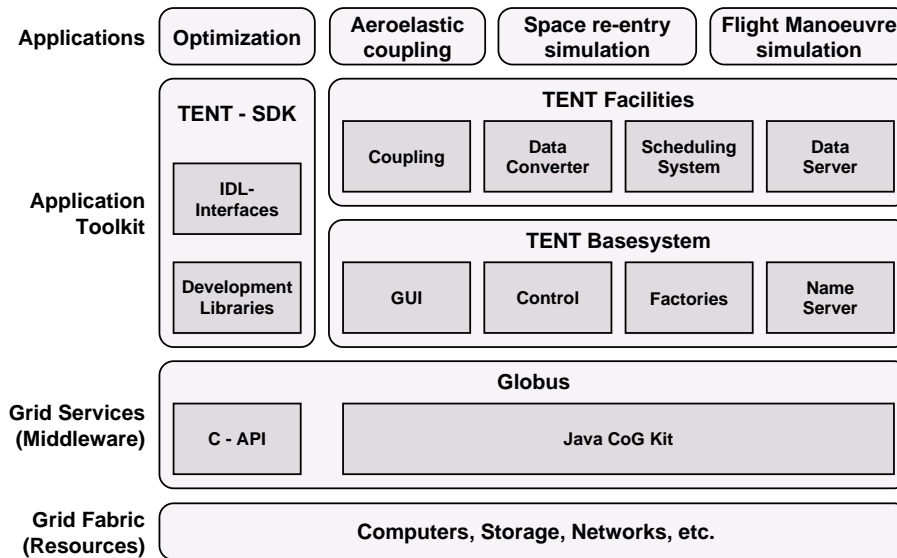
Applications

Optimization

Aeroelastic coupling

Space re-entry simulation

Flight Manoeuvre simulation

Application Toolkit

TENT - SDK

IDL-Interfaces

Development Libraries

TENT Facilities

Coupling

Data Converter

Scheduling System

Data Server

TENT Basesystem

GUI

Control

Factories

Name Server

Grid Services (Middleware)

Globus

C - API

Java CoG Kit

Grid Fabric (Resources)

Computers, Storage, Networks, etc.